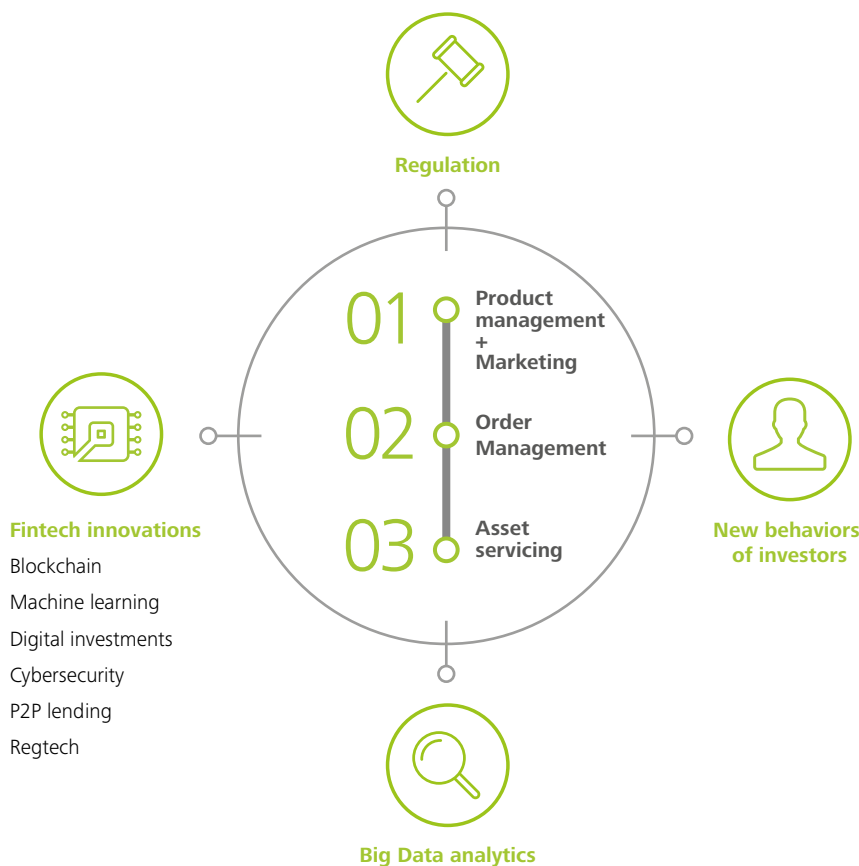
Regulation

01 Product management + Marketing

02 Order Management

03 Asset servicing

Fintech innovations
Blockchain
Machine learning
Digital investments
Cybersecurity
P2P lending
Regtech

New behaviors of investors

Big Data analytics